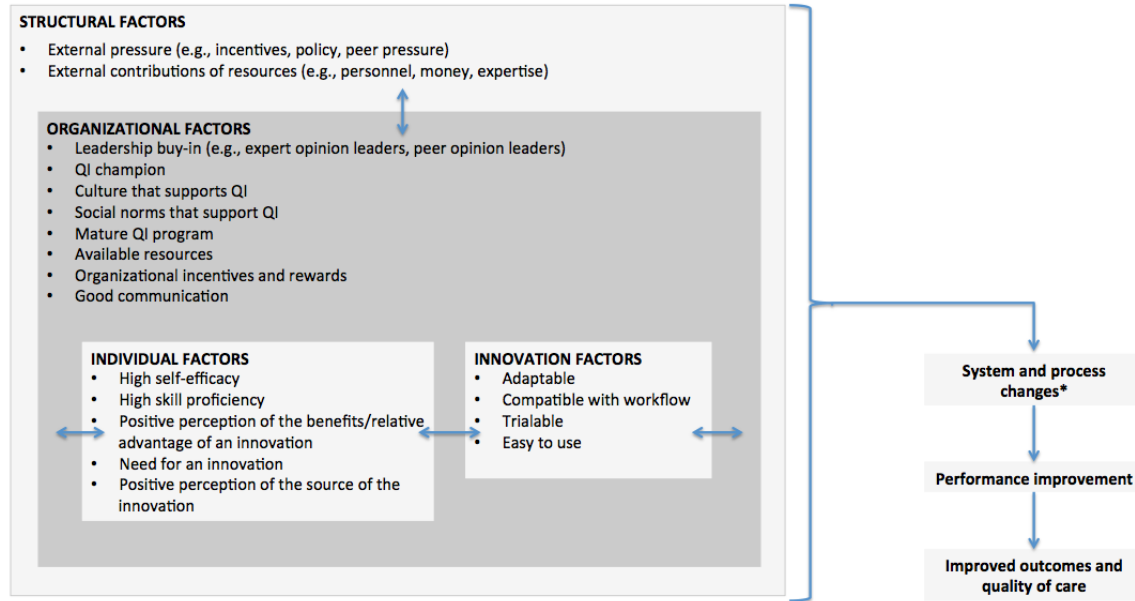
STRUCTURAL FACTORS
• External pressure (e.g., incentives, policy, peer pressure)
• External contributions of resources (e.g., personnel, money, expertise)

ORGANIZATIONAL FACTORS
• Leadership buy-in (e.g., expert opinion leaders, peer opinion leaders)
• QI champion
• Culture that supports QI
• Social norms that support QI
• Mature QI program
• Available resources
• Organizational incentives and rewards
• Good communication

INDIVIDUAL FACTORS
• High self-efficacy
• High skill proficiency
• Positive perception of the benefits/relative advantage of an innovation
• Need for an innovation
• Positive perception of the source of the innovation

INNOVATION FACTORS
• Adaptable
• Compatible with workflow
• Trialable
• Easy to use

System and process changes*

Performance improvement

Improved outcomes and quality of care